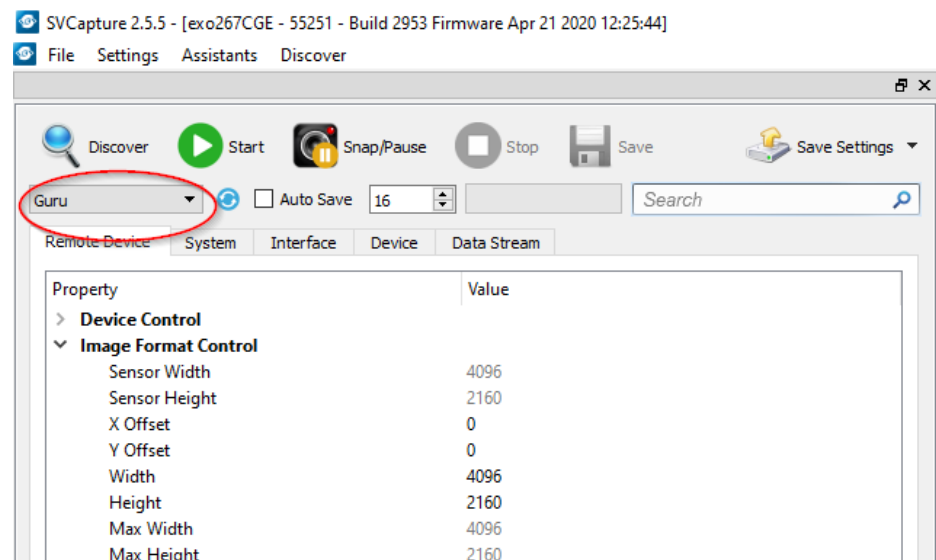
SVCapture 2.5.5 - [exo267CGE - 55251 - Build 2953 Firmware Apr 21 2020 12:25:44]

File Settings Assistants Discover

Discover Start Snap/Pause Stop Save Save Settings

Guru Auto Save 16 Search

Remote Device System Interface Device Data Stream

| Property | Value |
|---|---|
| Device Control | |
| Image Format Control | |
| Sensor Width | 4096 |
| Sensor Height | 2160 |
| X Offset | 0 |
| Y Offset | 0 |
| Width | 4096 |
| Height | 2160 |
| Max Width | 4096 |
| Max Height | 2160 |